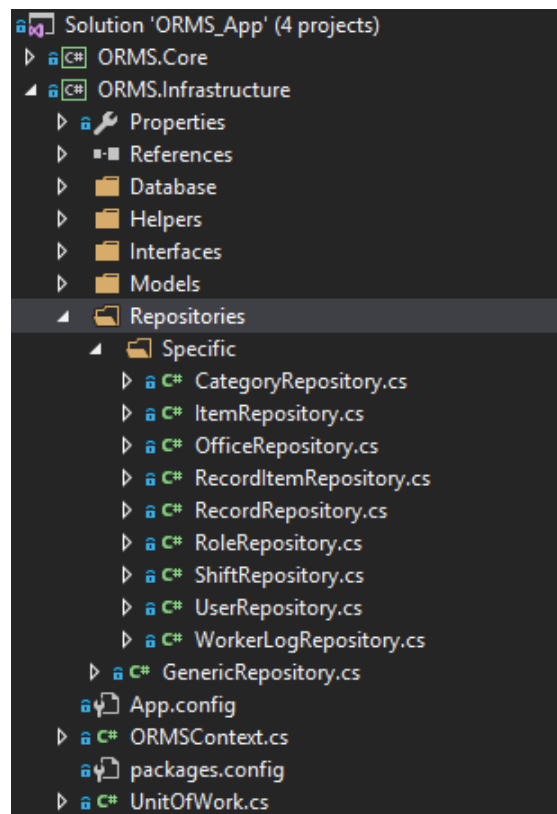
Solution 'ORMS_App' (4 projects)
C# ORMS.Core
C# ORMS.Infrastructure
Properties
References
Database
Helpers
Interfaces
Models
Repositories
Specific
C# CategoryRepository.cs
C# ItemRepository.cs
C# OfficeRepository.cs
C# RecordItemRepository.cs
C# RecordRepository.cs
C# RoleRepository.cs
C# ShiftRepository.cs
C# UserRepository.cs
C# WorkerLogRepository.cs
C# GenericRepository.cs
App.config
C# ORMSContext.cs
packages.config
C# UnitOfWork.cs